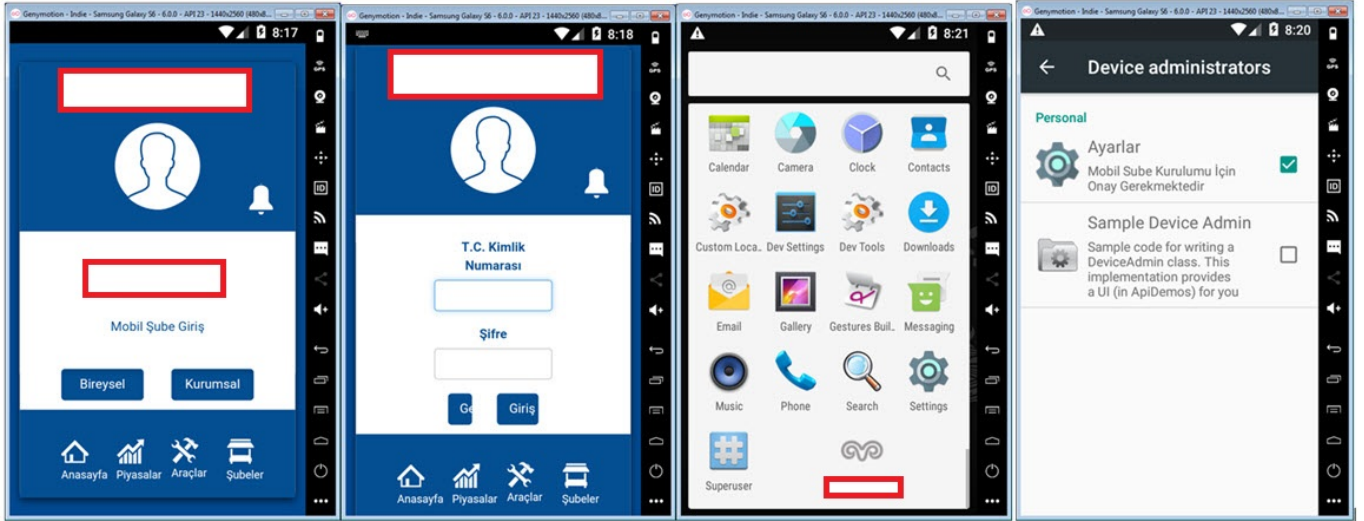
Genymotion - Indie - Samsung Galaxy S6 - 6.0.0 - API 23 - 1440x2560 (480x8...

8:17

Mobil Şube Giriş

Bireysel

Kurumsal

Anasayfa

Piyasalar

Araçlar

Şubeler

Genymotion - Indie - Samsung Galaxy S6 - 6.0.0 - API 23 - 1440x2560 (480x8...

8:18

T.C. Kimlik Numarası

Şifre

Ge

Giriş

Anasayfa

Piyasalar

Araçlar

Şubeler

Genymotion - Indie - Samsung Galaxy S6 - 6.0.0 - API 23 - 1440x2560 (480x8...

8:21

Calendar

Camera

Clock

Contacts

Custom Loca...

Dev Settings

Dev Tools

Downloads

Email

Gallery

Gestures Buil...

Messaging

Music

Phone

Search

Settings

Superuser

Genymotion - Indie - Samsung Galaxy S6 - 6.0.0 - API 23 - 1440x2560 (480x8...

8:20

Device administrators

Personal

Ayarlar

Mobil Sube Kurulumu İçin Onay Gerekmektedir

Sample Device Admin

Sample code for writing a DeviceAdmin class. This implementation provides a UI (in ApiDemos) for you